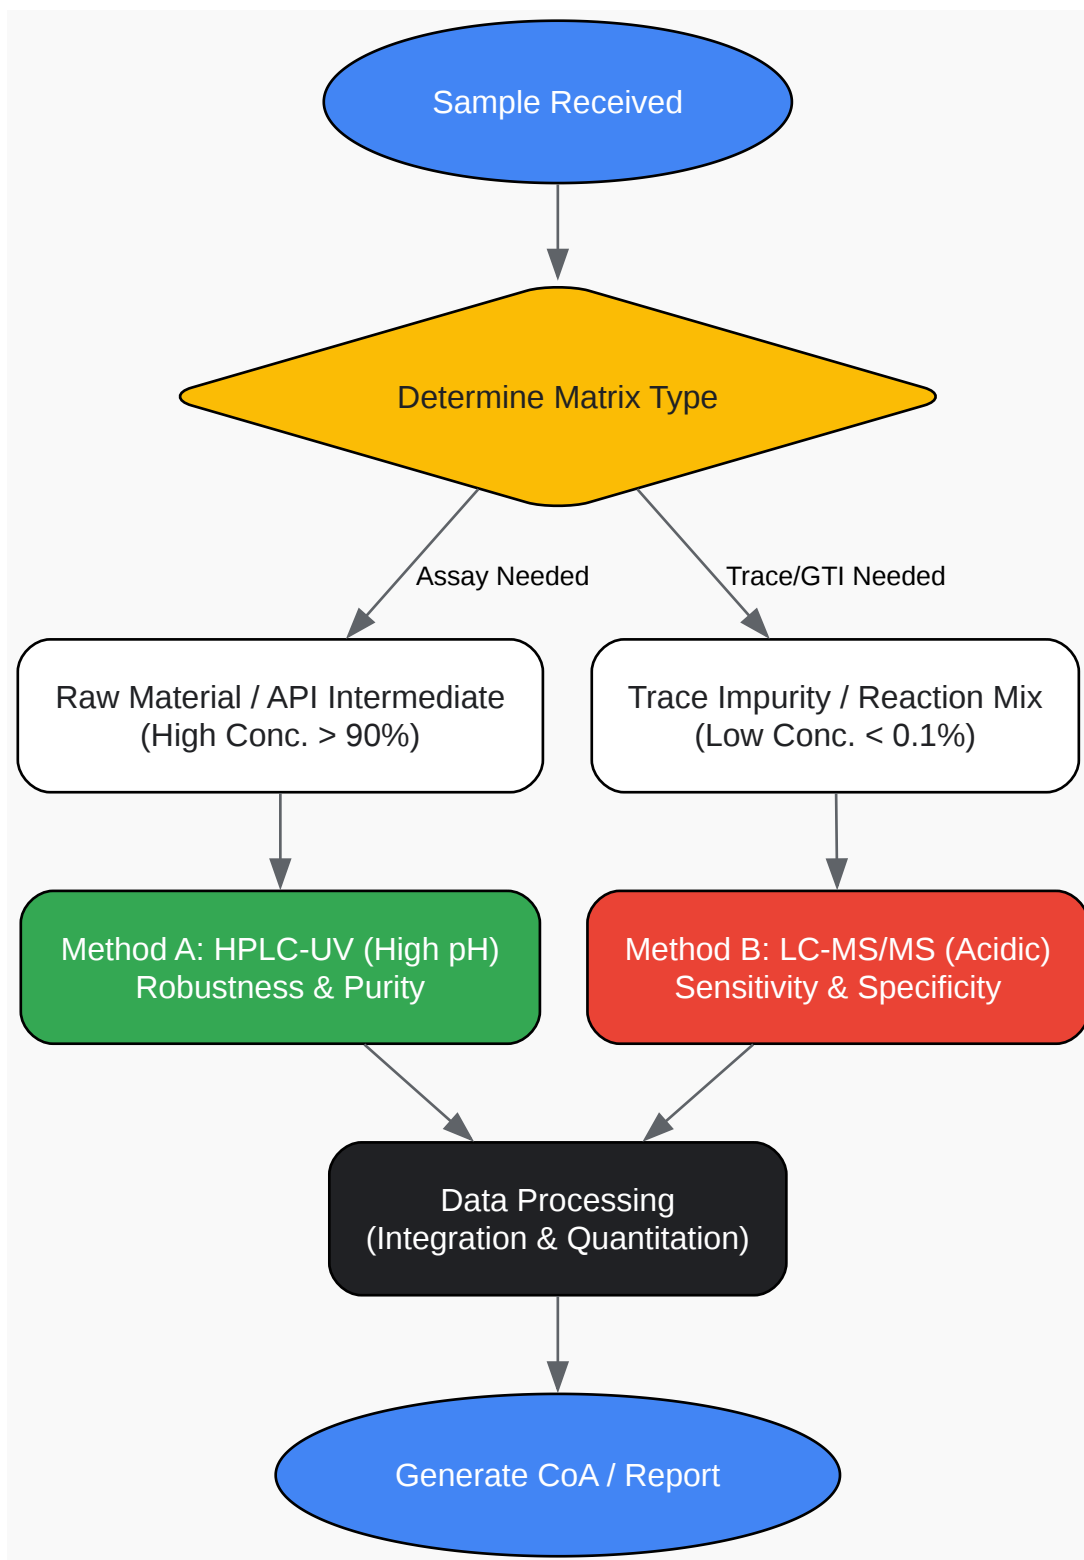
Sample Received

Determine Matrix Type

Assay Needed

Trace/GTI Needed

Raw Material / API Intermediate
(High Conc. > 90%)

Trace Impurity / Reaction Mix
(Low Conc. < 0.1%)

Method A: HPLC-UV (High pH)
Robustness & Purity

Method B: LC-MS/MS (Acidic)
Sensitivity & Specificity

Data Processing
(Integration & Quantitation)

Generate CoA / Report